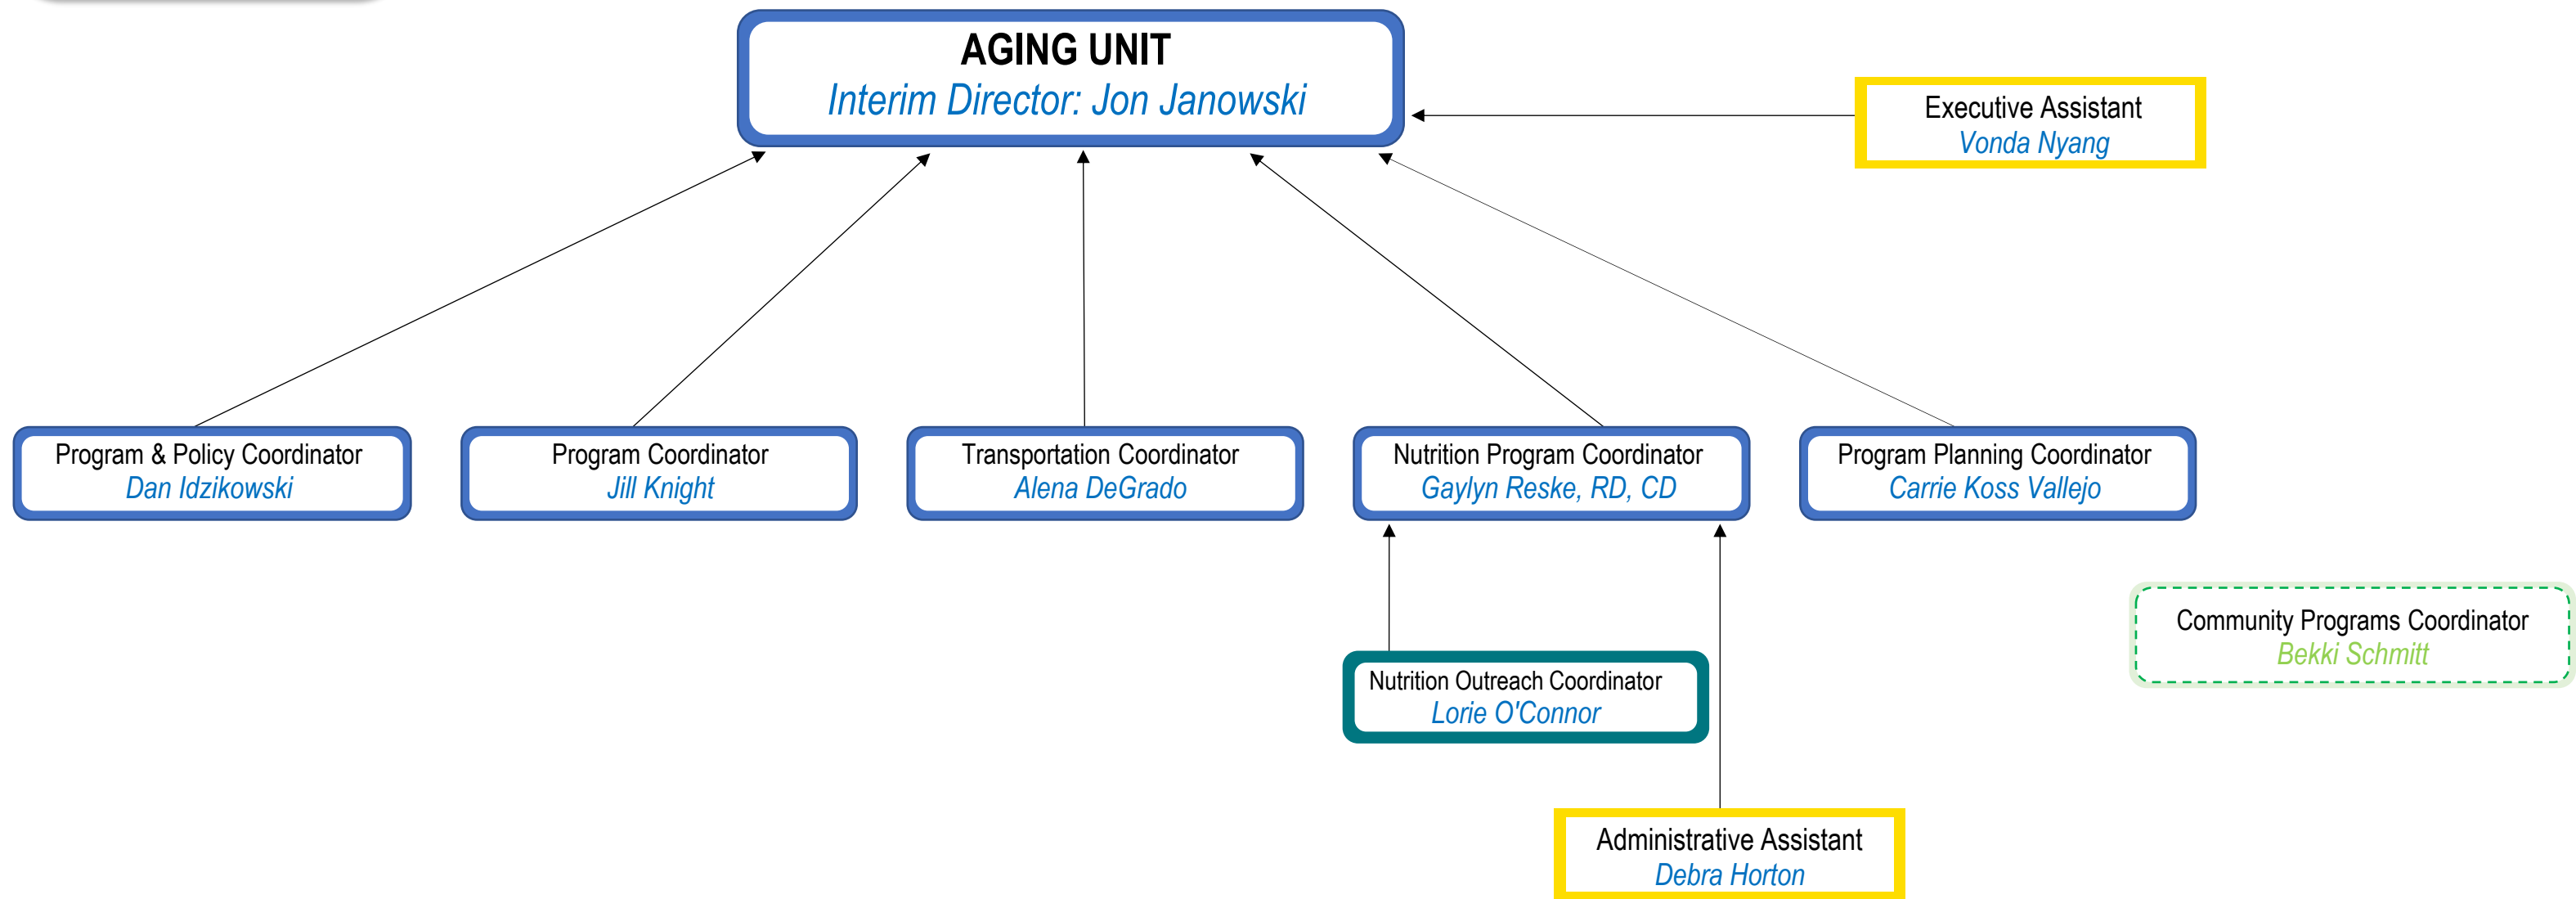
AGING UNIT
Interim Director: Jon Janowski

Executive Assistant
Vonda Nyang

Program & Policy Coordinator
Dan Idzikowski

Program Coordinator
Jill Knight

Transportation Coordinator
Alena DeGrado

Nutrition Program Coordinator
Gaylyn Reske, RD, CD

Program Planning Coordinator
Carrie Koss Vallejo

Community Programs Coordinator
Bekki Schmitt

Nutrition Outreach Coordinator
Lorie O'Connor

Administrative Assistant
Debra Horton